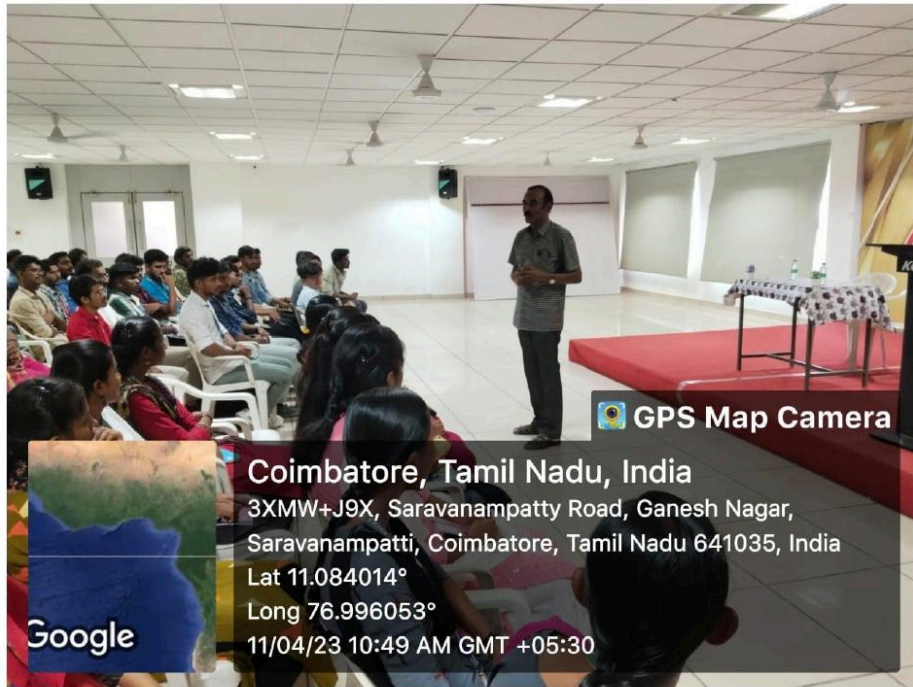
GPS Map Camera

Coimbatore, Tamil Nadu, India
3XMW+J9X, Saravanampatty Road, Ganesh Nagar, Saravanampatti, Coimbatore, Tamil Nadu 641035, India
Lat 11.084014°
Long 76.996053°
11/04/23 10:49 AM GMT +05:30

Google